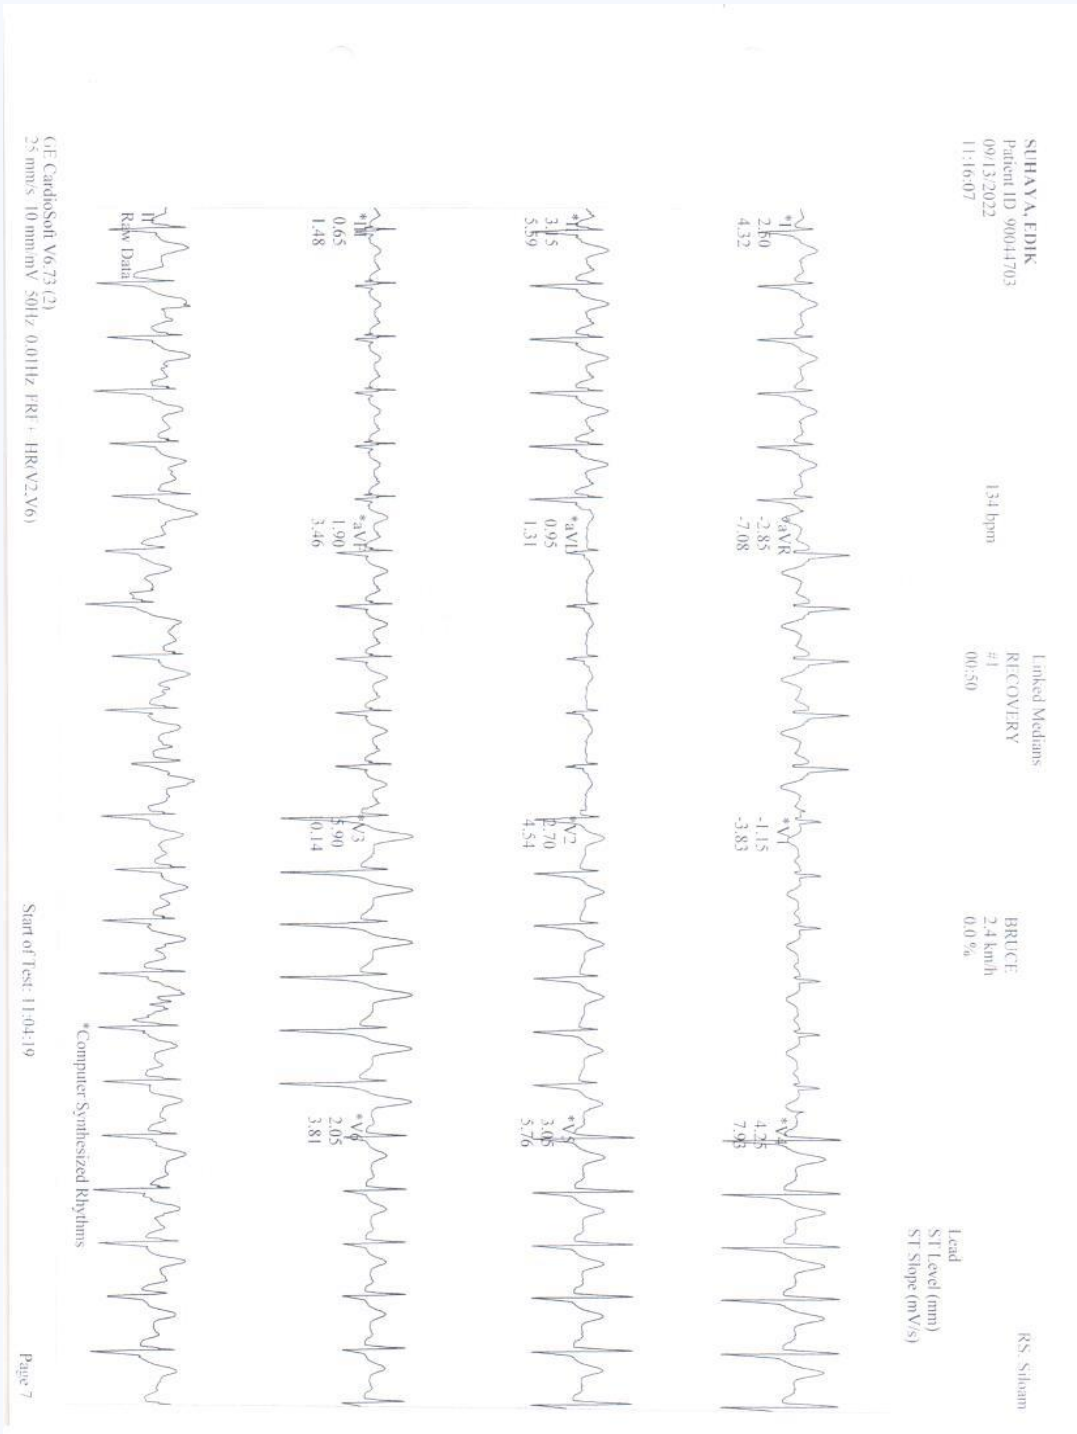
SUHAYA, EDIK
Patient ID 9004703
09/13/2022
11:16:07

134 bpm

Linked Medians
RECOVERY
#1
00:50

BRUCE
2.4 km/h
0.0 %

Lead
ST Level (mm)
ST Slope (mV/s)

RS. Siloam

*I
2.50
4.32

*aVR
-2.85
-7.08

*V1
-1.15
-3.83

*V4
4.25
7.93

*II
3.15
5.59

*aVL
0.95
1.31

*V2
2.70
4.54

*V5
3.05
5.76

*III
0.65
1.48

*aVF
1.90
3.46

*V3
5.90
10.14

*V6
2.05
3.81

II
Raw Data

*Computer Synthesized Rhythms

GE CardioSoft V6.73 (2)
25 mm/s 10 mm/mV 50Hz 0.01Hz FRF+ HR(V2,V6)

Start of Test: 11:04:19

Page 7